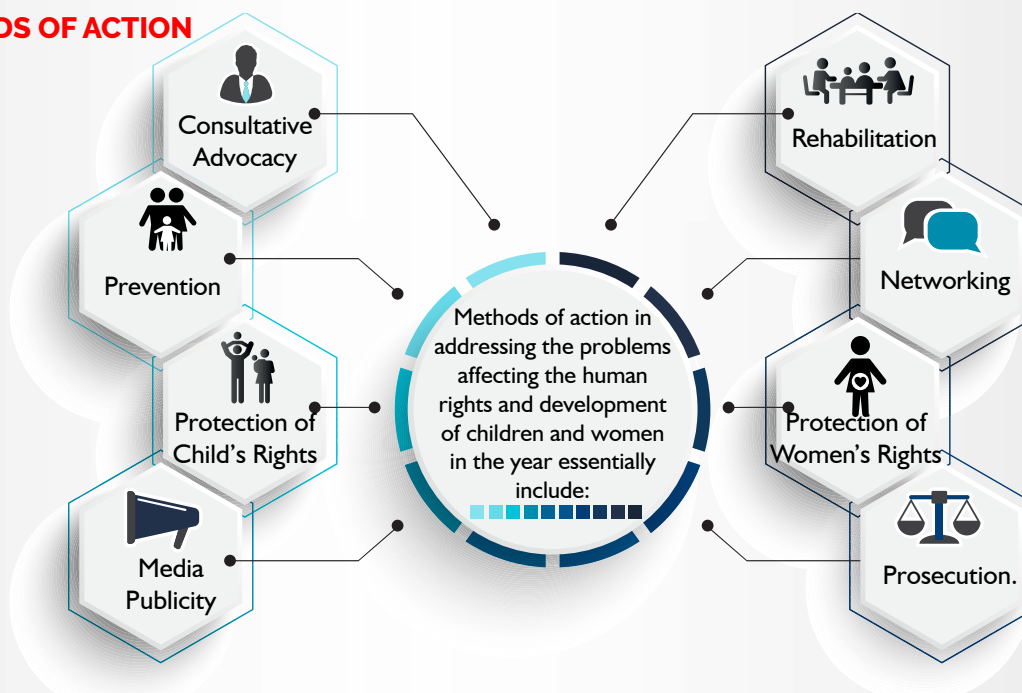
DS OF ACTION

Consultative Advocacy

Prevention

Protection of Child's Rights

Media Publicity

Methods of action in addressing the problems affecting the human rights and development of children and women in the year essentially include:

Rehabilitation

Networking

Protection of Women's Rights

Prosecution.